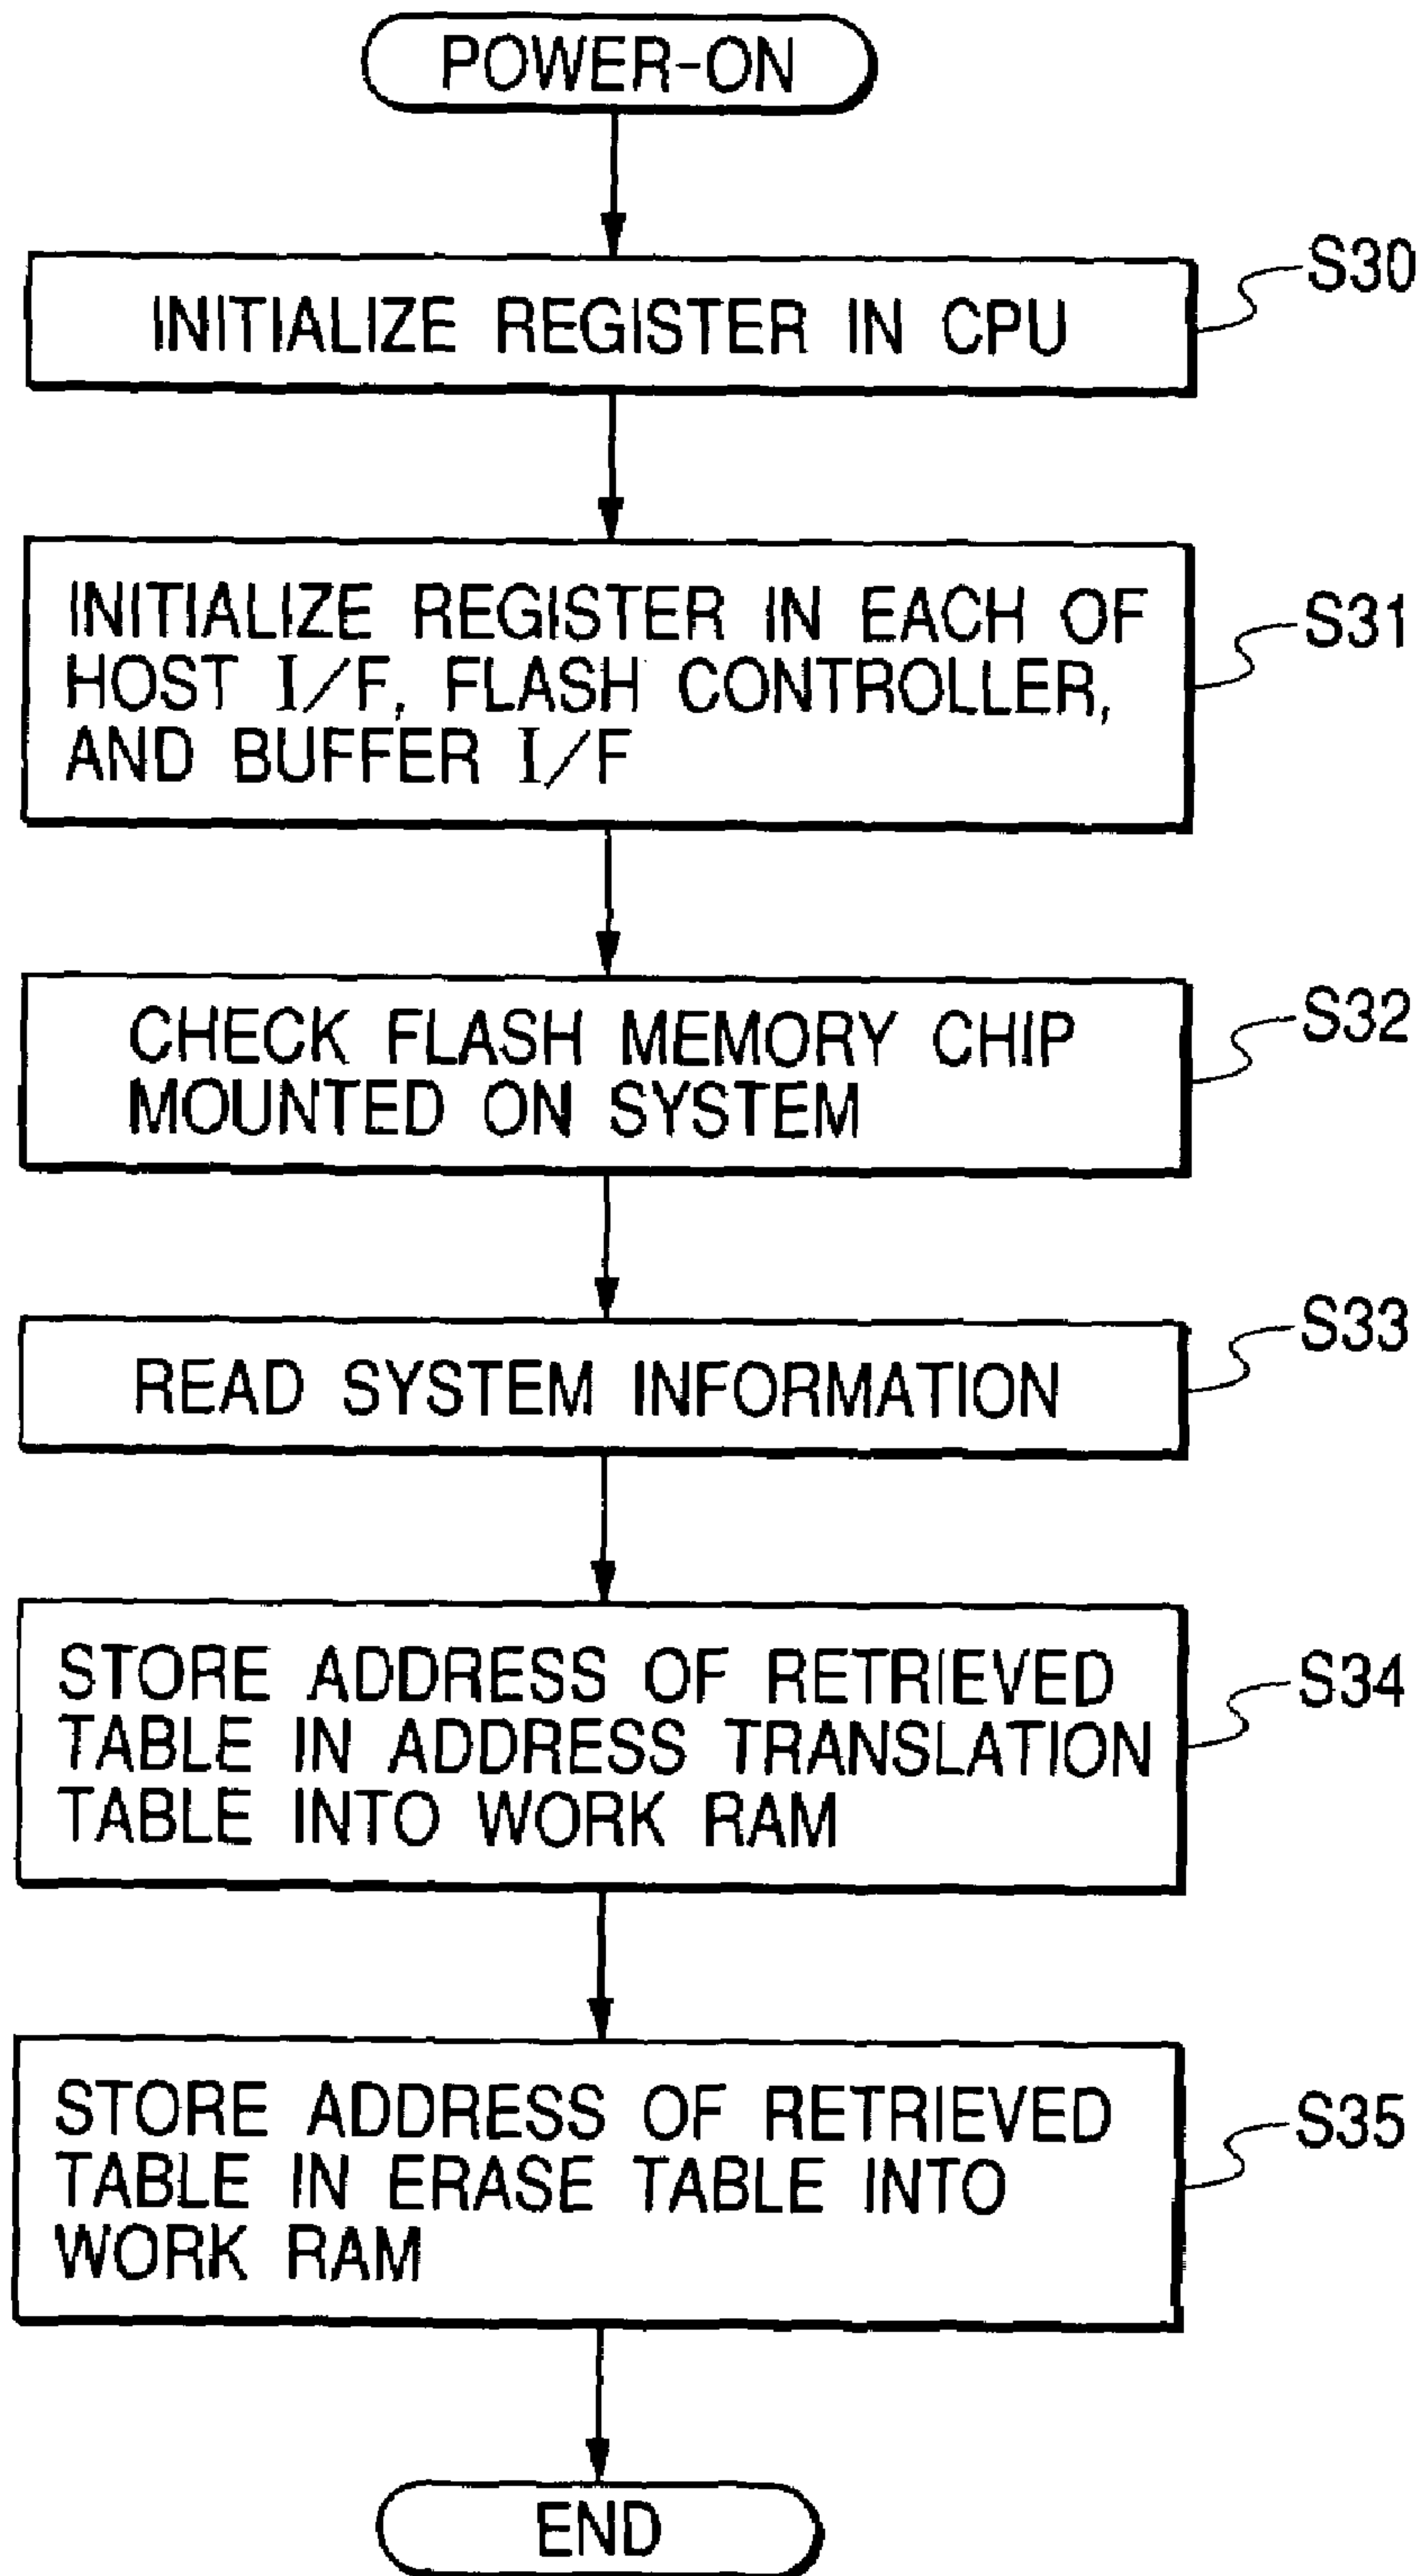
POWER-ON

INITIALIZE REGISTER IN CPU

S30

INITIALIZE REGISTER IN EACH OF HOST I/F, FLASH CONTROLLER, AND BUFFER I/F

S31

CHECK FLASH MEMORY CHIP MOUNTED ON SYSTEM

S32

READ SYSTEM INFORMATION

S33

STORE ADDRESS OF RETRIEVED TABLE IN ADDRESS TRANSLATION TABLE INTO WORK RAM

S34

STORE ADDRESS OF RETRIEVED TABLE IN ERASE TABLE INTO WORK RAM

S35

END